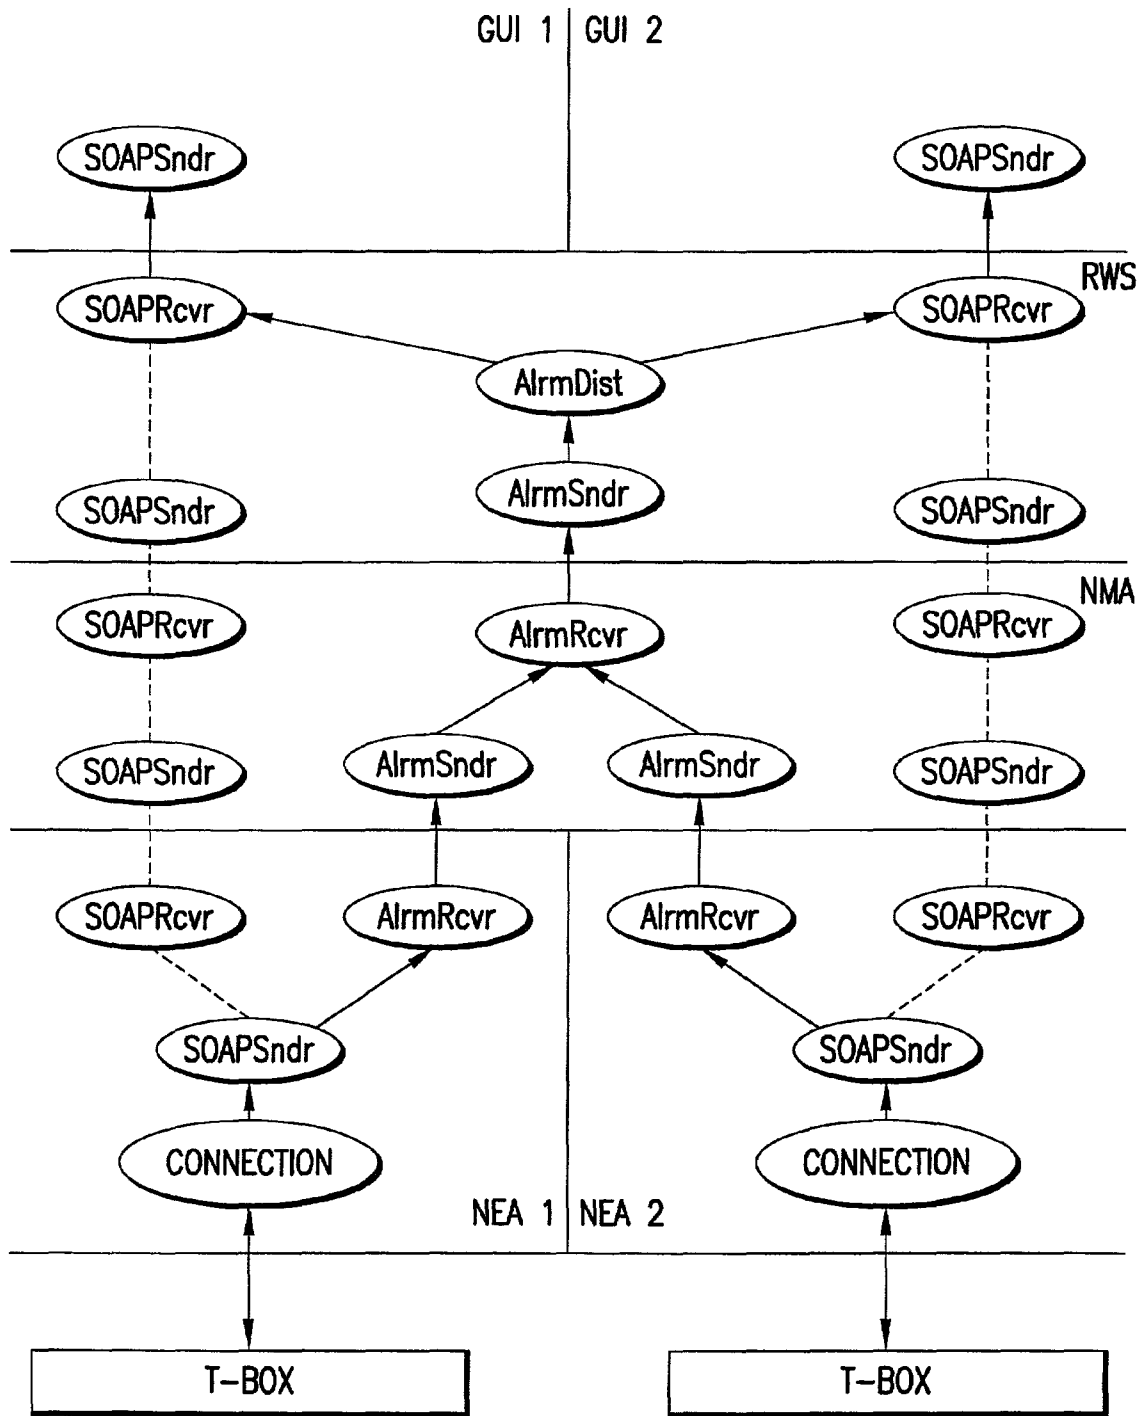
GUI 1
GUI 2

SOAPSndr
SOAPSndr

RWS

SOAPRcvr
SOAPRcvr

AlrmDist

AlrmSndr

SOAPSndr
SOAPSndr

NMA

SOAPRcvr
AlrmRcvr
SOAPRcvr

SOAPSndr
AlrmSndr
AlrmSndr
SOAPSndr

SOAPRcvr
AlrmRcvr
AlrmRcvr
SOAPRcvr

SOAPSndr
SOAPSndr

CONNECTION
CONNECTION

NEA 1
NEA 2

T-BOX
T-BOX